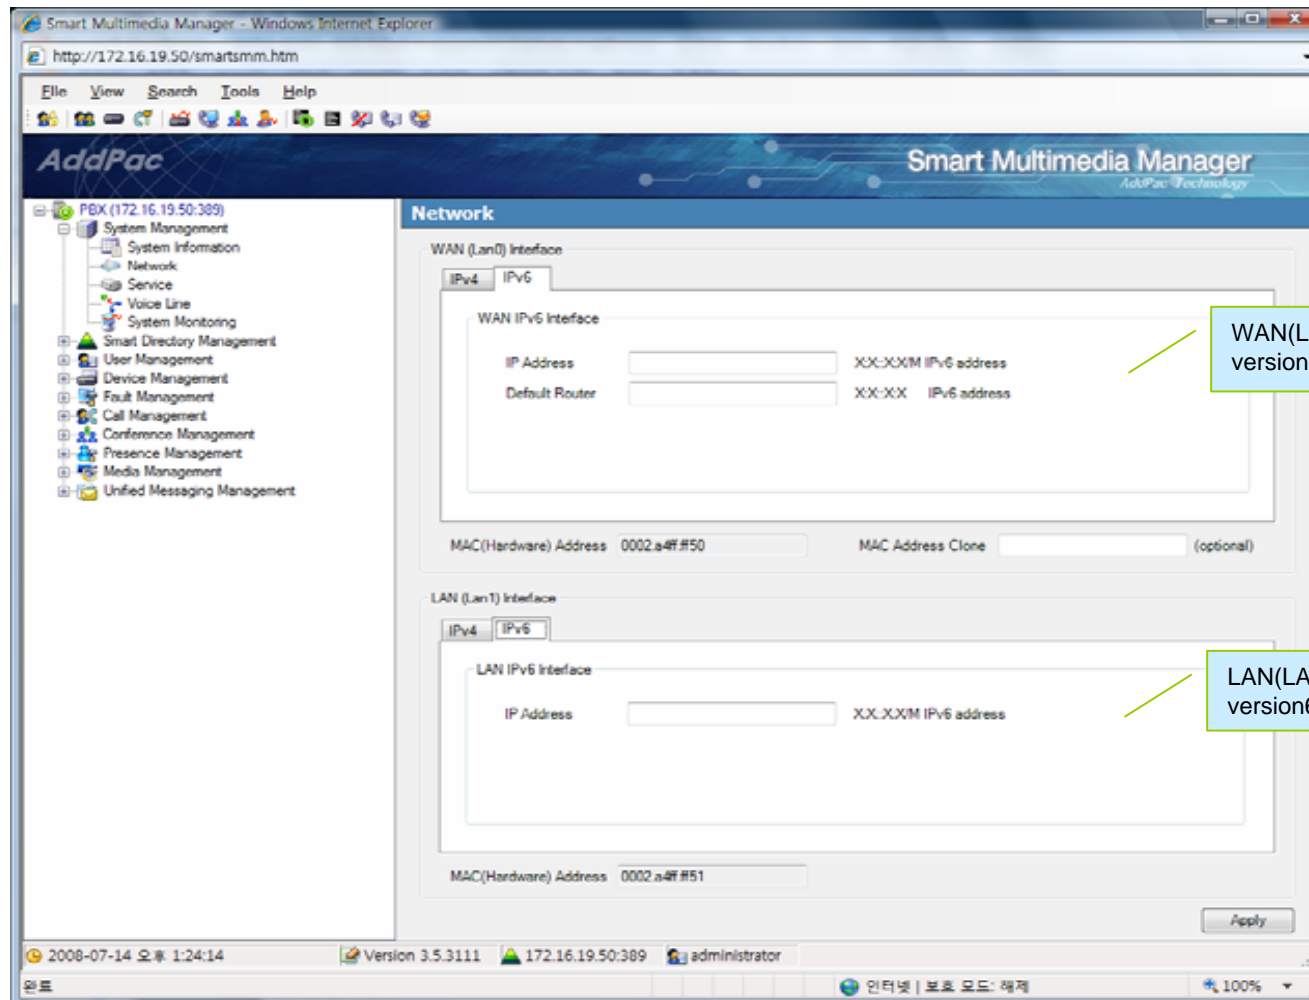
Smart Multimedia Manager - Windows Internet Explorer

http://172.16.19.50/smartsmm.htm

File View Search Tools Help

AddPac

Smart Multimedia Manager
AddPac Technology

PBX (172.16.19.50:389)
System Management
System Information
Network
Service
Voice Line
System Monitoring
Smart Directory Management
User Management
Device Management
Fault Management
Call Management
Conference Management
Presence Management
Media Management
Unified Messaging Management

Network

WAN (Lan0) Interface

IPv4 IPv6

WAN IPv6 Interface

IP Address X:X::X:X/M IPv6 address

Default Router X:X::X:X IPv6 address

MAC(Hardware) Address 0002.a4ff.ff50 MAC Address Clone (optional)

LAN (Lan1) Interface

IPv4 IPv6

LAN IPv6 Interface

IP Address X:X::X:X/M IPv6 address

MAC(Hardware) Address 0002.a4ff.ff51

Apply

WAN(L
version

LAN(LA
version6

2008-07-14 오후 1:24:14 Version 3.5.3111 172.16.19.50:389 administrator

완료 인터넷 | 보호 모드: 해제 100%